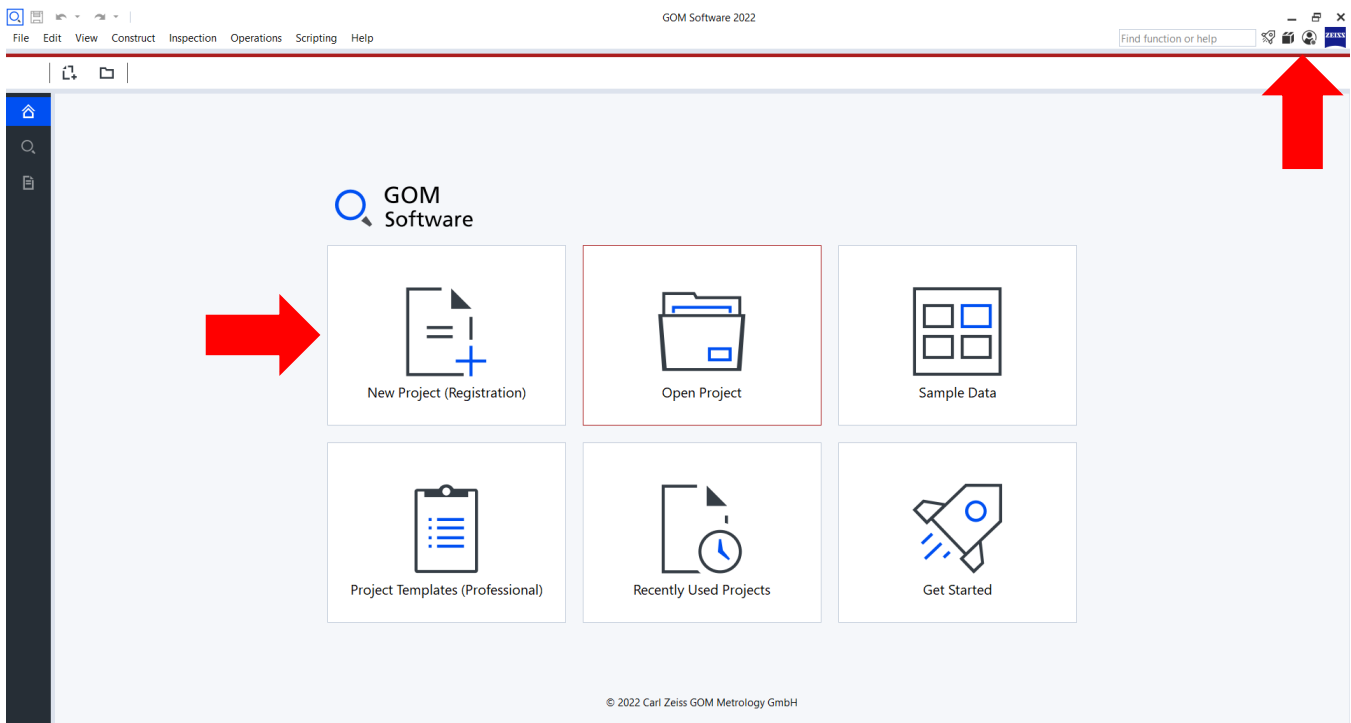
GOM Software 2022

File Edit View Construct Inspection Operations Scripting Help

Find function or help

ZEISS

GOM Software

New Project (Registration)

Open Project

Sample Data

Project Templates (Professional)

Recently Used Projects

Get Started

© 2022 Carl Zeiss GOM Metrology GmbH